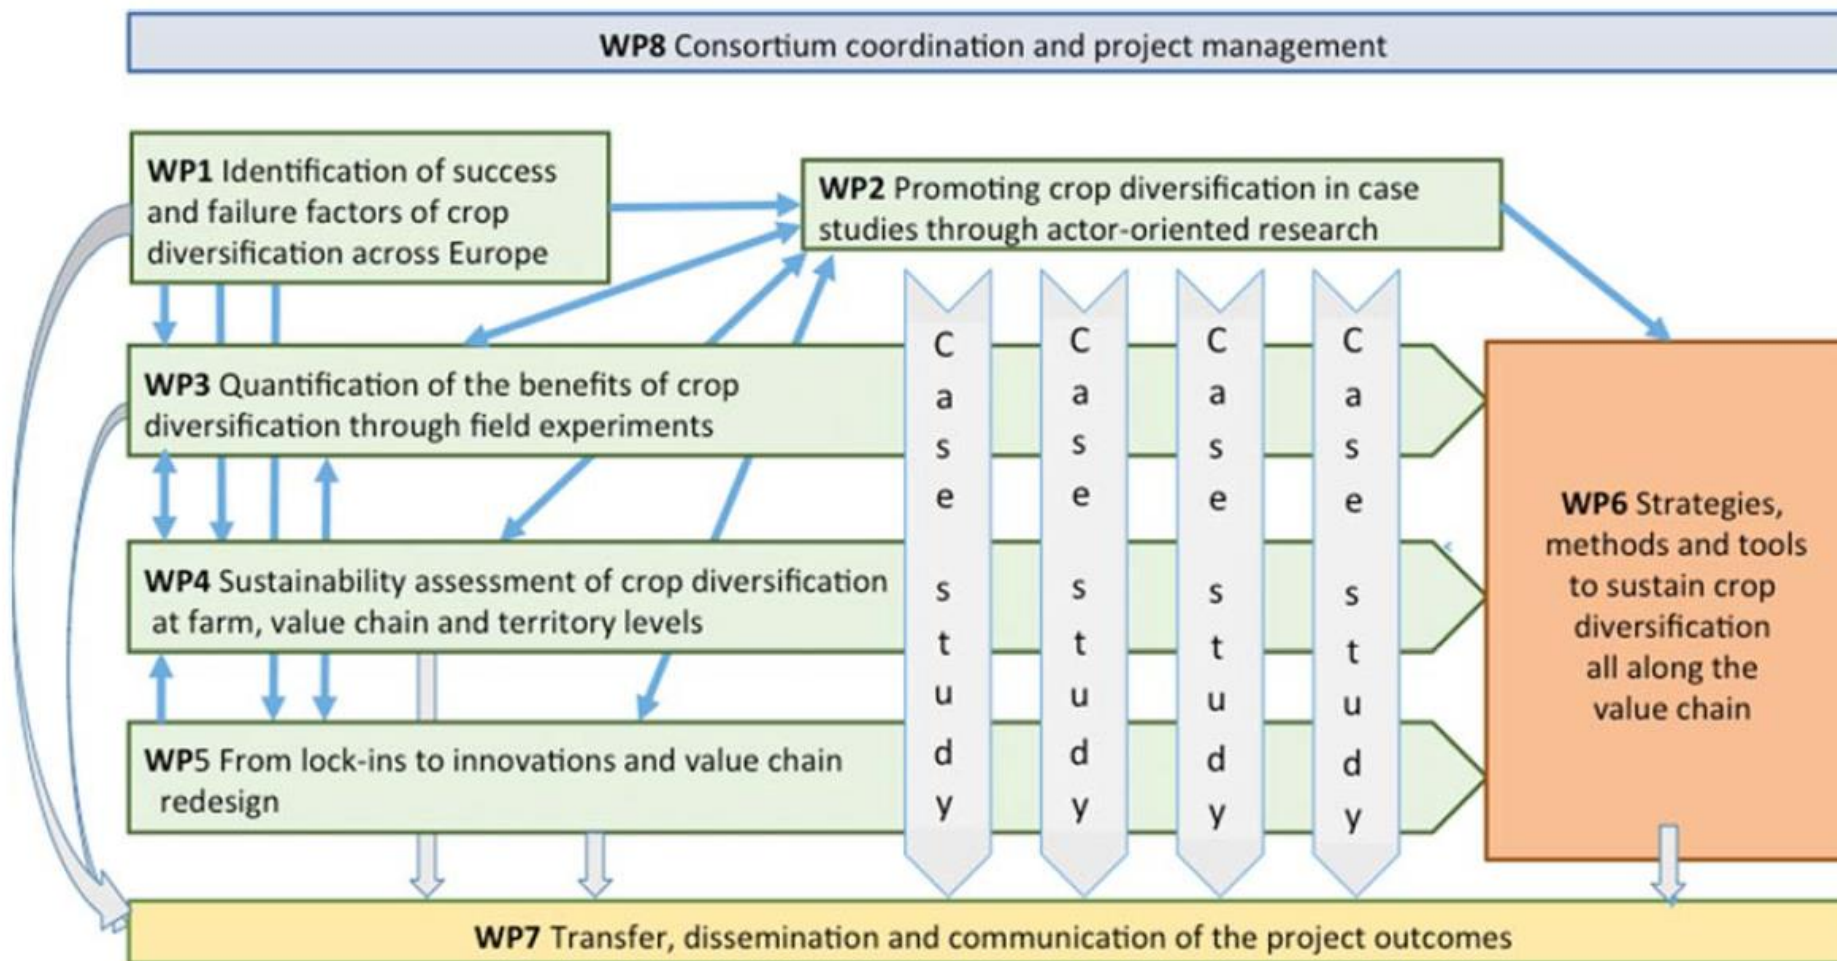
**WP8** Consortium coordination and project management

**WP1** Identification of success and failure factors of crop diversification across Europe

**WP2** Promoting crop diversification in case studies through actor-oriented research

**WP3** Quantification of the benefits of crop diversification through field experiments

**WP4** Sustainability assessment of crop diversification at farm, value chain and territory levels

**WP5** From lock-ins to innovations and value chain redesign

Case study

Case study

Case study

Case study

**WP6** Strategies, methods and tools to sustain crop diversification all along the value chain

**WP7** Transfer, dissemination and communication of the project outcomes